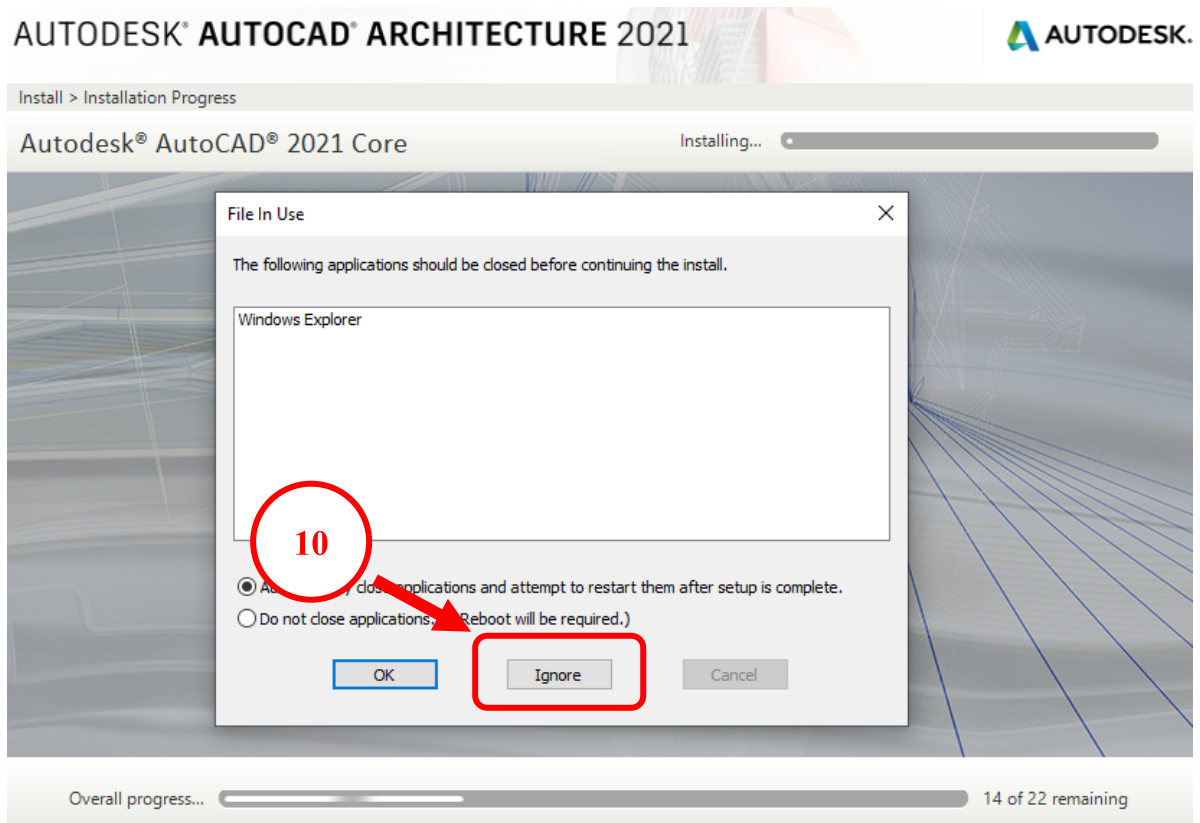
AUTODESK® AUTOCAD® ARCHITECTURE 2021

AUTODESK.

Install > Installation Progress

Autodesk® AutoCAD® 2021 Core

Installing...

File In Use

The following applications should be closed before continuing the install.

Windows Explorer

10

Au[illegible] clos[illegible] applications and attempt to restart them after setup is complete.

Do not close applications. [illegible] Reboot will be required.)

OK

Ignore

Cancel

Overall progress...

14 of 22 remaining